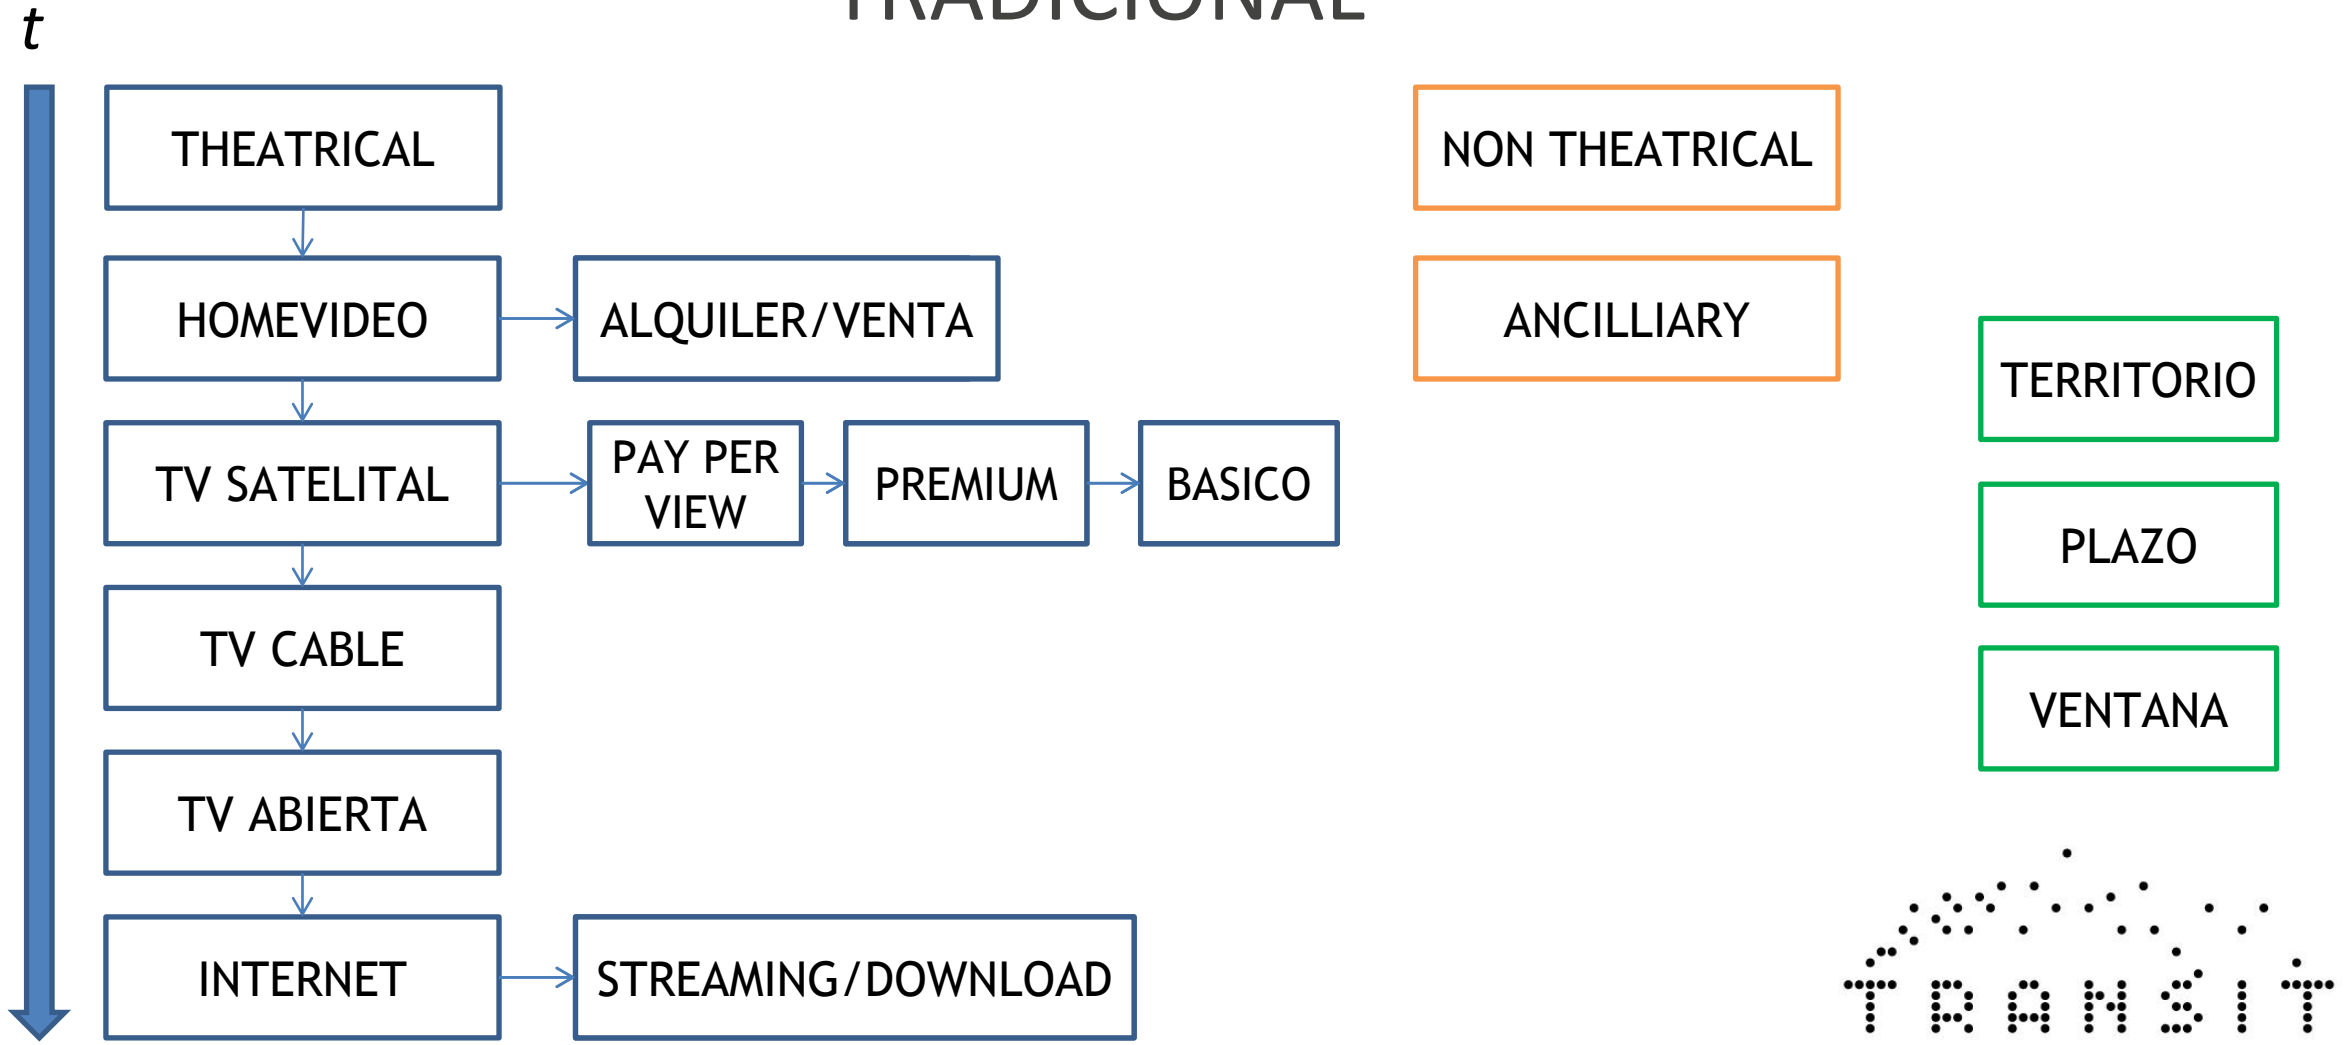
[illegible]

t

THEATRICAL

HOMEVIDEO

ALQUILER/VENTA

TV SATELITAL

PAY PER VIEW

PREMIUM

BASICO

TV CABLE

TV ABIERTA

INTERNET

STREAMING/DOWNLOAD

NON THEATRICAL

ANCILLIARY

TERRITORIO

PLAZO

VENTANA

TRANSIT